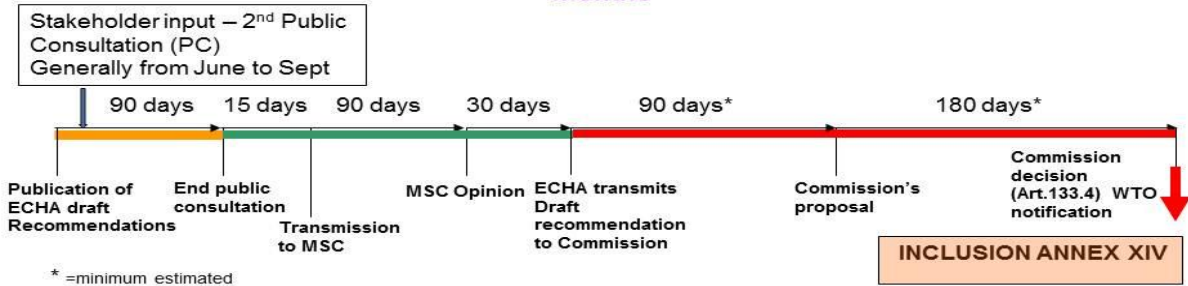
Stakeholder input – 2$^{nd}$ Public Consultation (PC)
Generally from June to Sept

90 days
15 days
90 days
30 days
90 days*
180 days*

Publication of ECHA draft Recommendations

End public consultation

Transmission to MSC

MSC Opinion

ECHA transmits Draft recommendation to Commission

Commission's proposal

Commission decision (Art.133.4) WTO notification

INCLUSION ANNEX XIV

* =minimum estimated